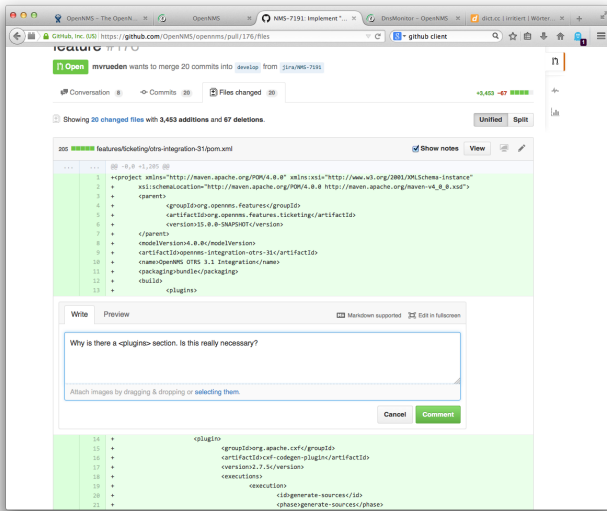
OpenNMS – The OpenN... | OpenNMS | NMS-7191: Implement "... | DnsMonitor – OpenNMS | dict.cc | irritiert | Wörter...

GitHub, Inc. (US) https://github.com/OpenNMS/opennms/pull/176/files

github client

feature #176

Open mvrueden wants to merge 20 commits into develop from jira/NMS-7191

Conversation 8 Commits 20 Files changed 20 +3,453 −67

Showing 20 changed files with 3,453 additions and 67 deletions. Unified Split

205 features/ticketing/otrs-integration-31/pom.xml Show notes View

... ... @@ -0,0 +1,205 @@
1 +<project xmlns="http://maven.apache.org/POM/4.0.0" xmlns:xsi="http://www.w3.org/2001/XMLSchema-instance"
2 + xsi:schemaLocation="http://maven.apache.org/POM/4.0.0 http://maven.apache.org/maven-v4_0_0.xsd">
3 + <parent>
4 + <groupId>org.opennms.features</groupId>
5 + <artifactId>org.opennms.features.ticketing</artifactId>
6 + <version>15.0.0-SNAPSHOT</version>
7 + </parent>
8 + <modelVersion>4.0.0</modelVersion>
9 + <artifactId>opennms-integration-otrs-31</artifactId>
10 + <name>OpenNMS OTRS 3.1 Integration</name>
11 + <packaging>bundle</packaging>
12 + <build>
13 + <plugins>

Write Preview Markdown supported Edit in fullscreen

Why is there a <plugins> section. Is this really necessary?

Attach images by dragging & dropping or selecting them.

Cancel Comment

14 + <plugin>
15 + <groupId>org.apache.cxf</groupId>
16 + <artifactId>cxf-codegen-plugin</artifactId>
17 + <version>2.7.5</version>
18 + <executions>
19 + <execution>
20 + <id>generate-sources</id>
21 + <phase>generate-sources</phase>